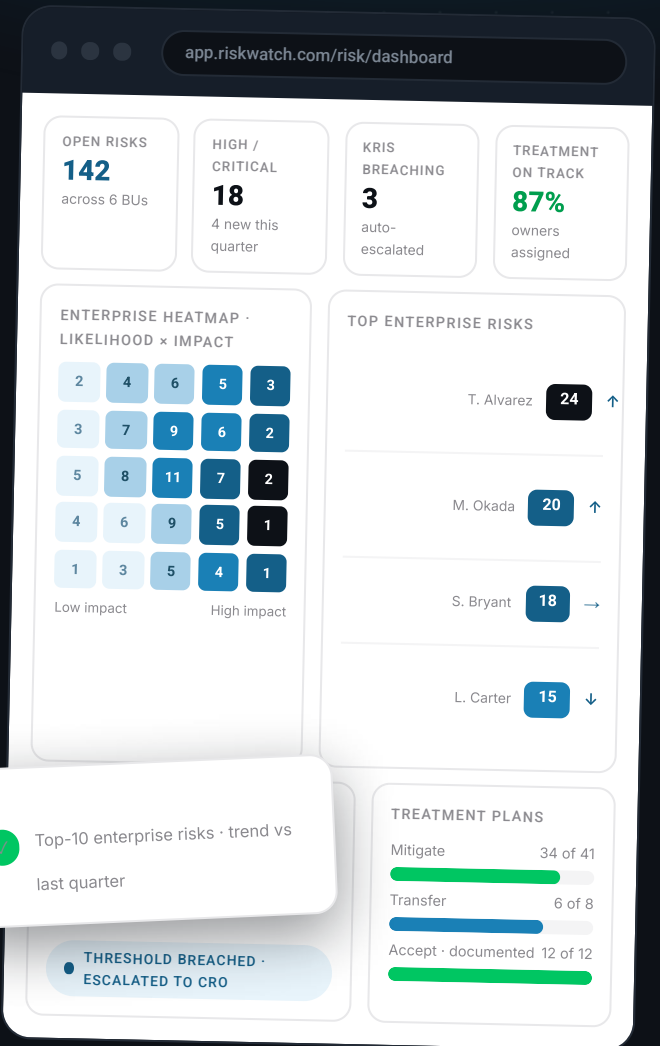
app.riskwatch.com/risk/dashboard

OPEN RISKS
142
across 6 BUs

HIGH / CRITICAL
18
4 new this quarter

KRIS BREACHING
3
auto-escalated

TREATMENT ON TRACK
87%
owners assigned

ENTERPRISE HEATMAP · LIKELIHOOD × IMPACT

| | | | | |
|---|---|---|---|---|
| 2 | 4 | 6 | 5 | 3 |
| 3 | 7 | 9 | 6 | 2 |
| 5 | 8 | 11 | 7 | 2 |
| 4 | 6 | 9 | 5 | 1 |
| 1 | 3 | 5 | 4 | 1 |

Low impact
High impact

TOP ENTERPRISE RISKS

T. Alvarez 24 ↑

M. Okada 20 ↑

S. Bryant 18 →

L. Carter 15 ↓

Top-10 enterprise risks · trend vs last quarter

THRESHOLD BREACHED · ESCALATED TO CRO

TREATMENT PLANS
Mitigate 34 of 41
Transfer 6 of 8
Accept · documented 12 of 12